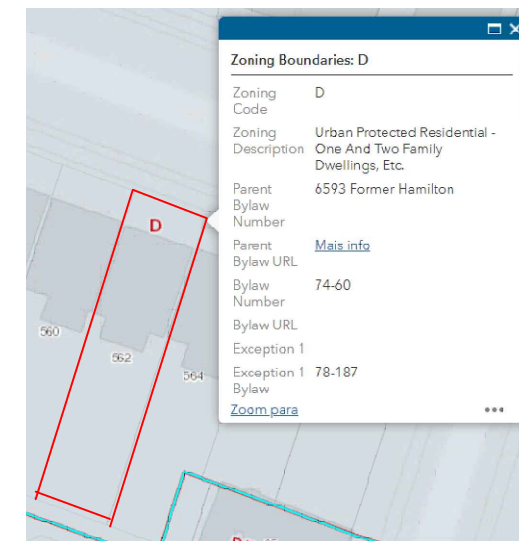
Zoning Boundaries: D

| | |
|---|---|
| Zoning Code | D |
| Zoning Description | Urban Protected Residential - One And Two Family Dwellings, Etc. |
| Parent Bylaw Number | 6593 Former Hamilton |
| Parent Bylaw URL | Mais info |
| Bylaw Number | 74-60 |
| Bylaw URL | |
| Exception 1 | |
| Exception 1 Bylaw | 78-187 |

Zoom para

D

560

562

564